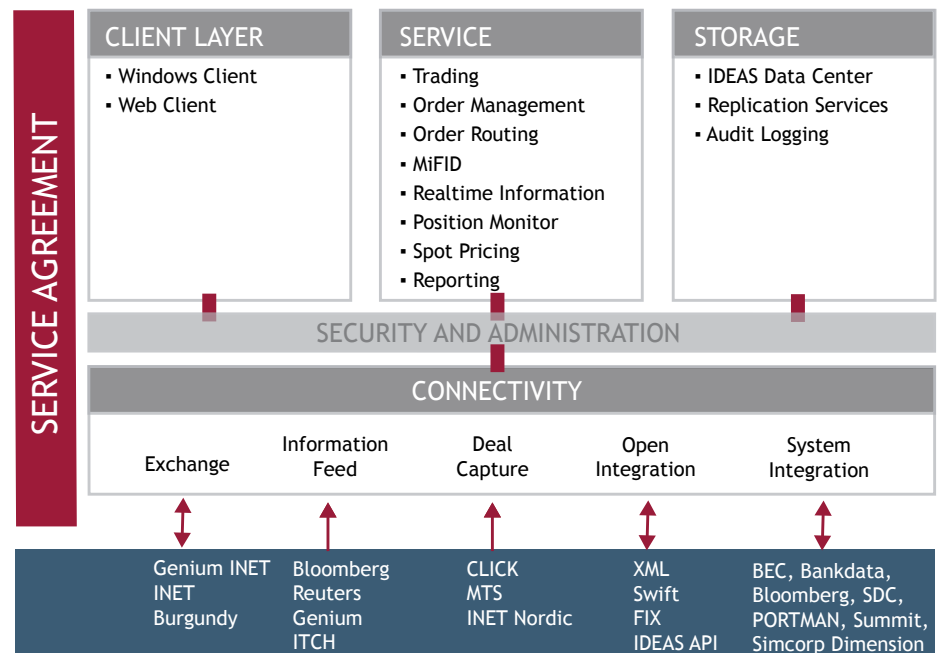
SERVICE AGREEMENT

CLIENT LAYER
▪ Windows Client
▪ Web Client

SERVICE
▪ Trading
▪ Order Management
▪ Order Routing
▪ MiFID
▪ Realtime Information
▪ Position Monitor
▪ Spot Pricing
▪ Reporting

STORAGE
▪ IDEAS Data Center
▪ Replication Services
▪ Audit Logging

SECURITY AND ADMINISTRATION

CONNECTIVITY

Exchange

Information Feed

Deal Capture

Open Integration

System Integration

Genium INET
INET
Burgundy

Bloomberg
Reuters
Genium
ITCH

CLICK
MTS
INET Nordic

XML
Swift
FIX
IDEAS API

BEC, Bankdata, Bloomberg, SDC, PORTMAN, Summit, Simcorp Dimension